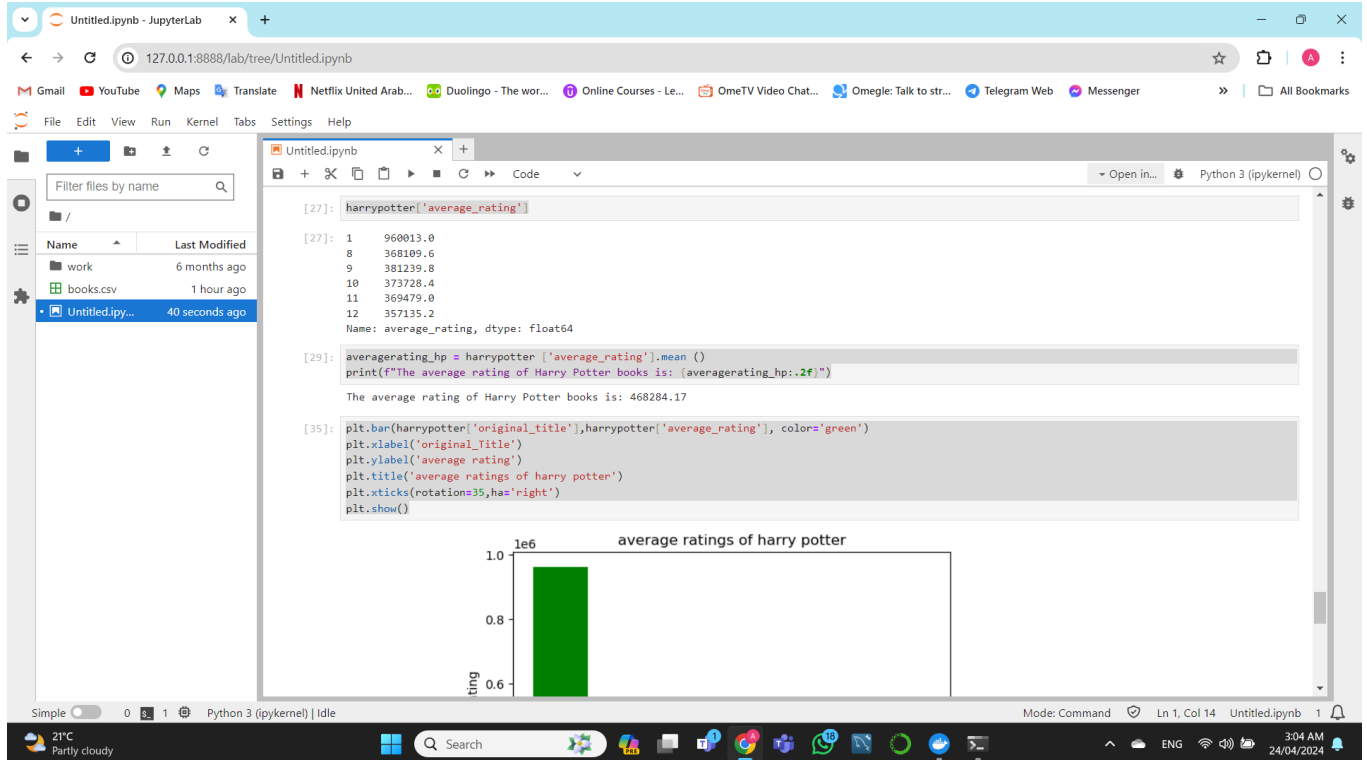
Untitled.ipynb - JupyterLab

127.0.0.1:8888/lab/tree/Untitled.ipynb

Gmail YouTube Maps Translate Netflix United Arab... Duolingo - The wor... Online Courses - Le... OmeTV Video Chat... Omegle: Talk to str... Telegram Web Messenger All Bookmarks

File Edit View Run Kernel Tabs Settings Help

+

Filter files by name

/

| Name | Last Modified |
|---|---|
| work | 6 months ago |
| books.csv | 1 hour ago |
| Untitled.ipy... | 40 seconds ago |

Untitled.ipynb

Code

Open in... Python 3 (ipykernel)

[27]: harrypotter['average_rating']

[27]: 1 960013.0
8 368109.6
9 381239.8
10 373728.4
11 369479.0
12 357135.2
Name: average_rating, dtype: float64

[29]: averagerating_hp = harrypotter ['average_rating'].mean ()
print(f"The average rating of Harry Potter books is: {averagerating_hp:.2f}")

The average rating of Harry Potter books is: 468284.17

[35]: plt.bar(harrypotter['original_title'],harrypotter['average_rating'], color='green')
plt.xlabel('original_Title')
plt.ylabel('average rating')
plt.title('average ratings of harry potter')
plt.xticks(rotation=35,ha='right')
plt.show()

1e6
average ratings of harry potter
1.0
0.8
ting 0.6

Simple 0 1 Python 3 (ipykernel) | Idle Mode: Command Ln 1, Col 14 Untitled.ipynb 1

21°C Partly cloudy Search ENG 3:04 AM 24/04/2024